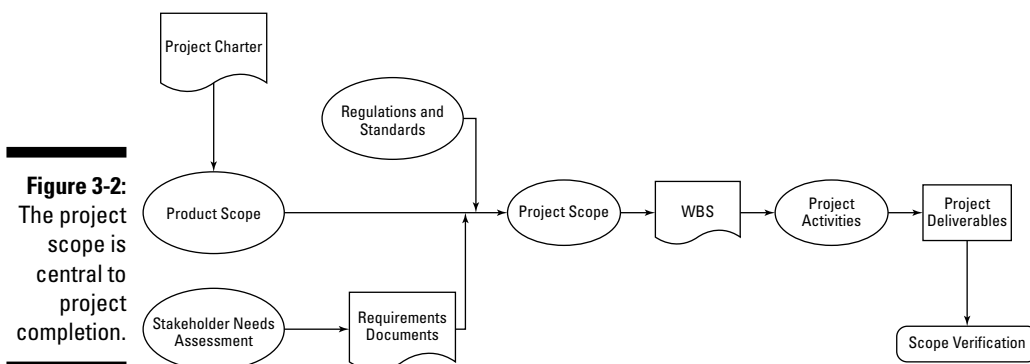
Figure 3-2: The project scope is central to project completion.

Project Charter

Regulations and Standards

Product Scope

Project Scope

WBS

Project Activities

Project Deliverables

Stakeholder Needs Assessment

Requirements Documents

Scope Verification